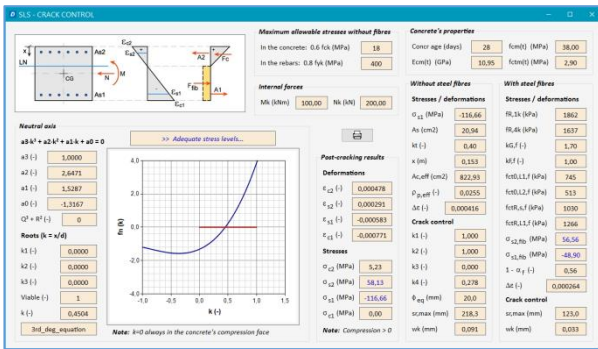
SLS - CRACK CONTROL

x, LN, CG, As2, As1, M, N, $\varepsilon_{c2}$, $\varepsilon_{s2}$, $\varepsilon_{s1}$, $\varepsilon_{c1}$, A2, A1, $F_{c}$, $F_{fib}$

Maximum allowable stresses without fibres
In the concrete: 0.6 fck (MPa) 18
In the rebars: 0.8 fyk (MPa) 400

Internal forces
Mk (kNm) 100,00 Nk (kN) 200,00

Concrete's properties
Concr age (days) 28 fcm(t) (MPa) 38,00
Ecm(t) (GPa) 10,95 fctm(t) (MPa) 2,90

Neutral axis
a3·k³ + a2·k² + a1·k + a0 = 0
a3 (-) 1,0000
a2 (-) 2,6471
a1 (-) 1,5287
a0 (-) -1,3167
Q³ + R² (-) 0

Roots (k = x/d)
k1 (-) 0,0000
k2 (-) 0,0000
k3 (-) 0,0000
Viable (-) 1
k (-) 0,4504
3rd_deg_equation

>> Adequate stress levels...

4.0, 2.0, 0.0, -2.0, -4.0, fn (k), -1.0, -0.5, 0.0, 0.5, 1.0, 1.5, k (-)

Note: k=0 always in the concrete's compression face

Post-cracking results
Deformations
$\varepsilon_{c2}$ (-) 0,000478
$\varepsilon_{s2}$ (-) 0,000291
$\varepsilon_{s1}$ (-) -0,000583
$\varepsilon_{c1}$ (-) -0,000771
Stresses
$\sigma_{c2}$ (MPa) 5,23
$\sigma_{s2}$ (MPa) 58,13
$\sigma_{s1}$ (MPa) -116,66
$\sigma_{c1}$ (MPa) 0,00
Note: Compression > 0

Without steel fibres
Stresses / deformations
$\sigma_{s1}$ (MPa) -116,66
As (cm2) 20,94
kt (-) 0,40
x (m) 0,153
Ac,eff (cm2) 822,93
$\rho_{p,eff}$ (-) 0,0255
$\Delta\varepsilon$ (-) 0,000416
Crack control
k1 (-) 1,000
k2 (-) 1,000
k3 (-) 0,000
k4 (-) 0,278
$\Phi_{eq}$ (mm) 20,0
sr,max (mm) 218,3
wk (mm) 0,091

With steel fibres
Stresses / deformations
fR,1k (kPa) 1862
fR,4k (kPa) 1637
kG,f (-) 1,70
kf,f (-) 1,00
fct0,L1,f (kPa) 745
fct0,L2,f (kPa) 513
fctR,L,f (kPa) 1030
fctR,L1,f (kPa) 1266
$\sigma_{s2,fib}$ (MPa) 56,56
$\sigma_{s1,fib}$ (MPa) -48,90
1 - $\alpha_f$ (-) 0,56
$\Delta\varepsilon$ (-) 0,000264
Crack control
sr,max (mm) 123,0
wk (mm) 0,033